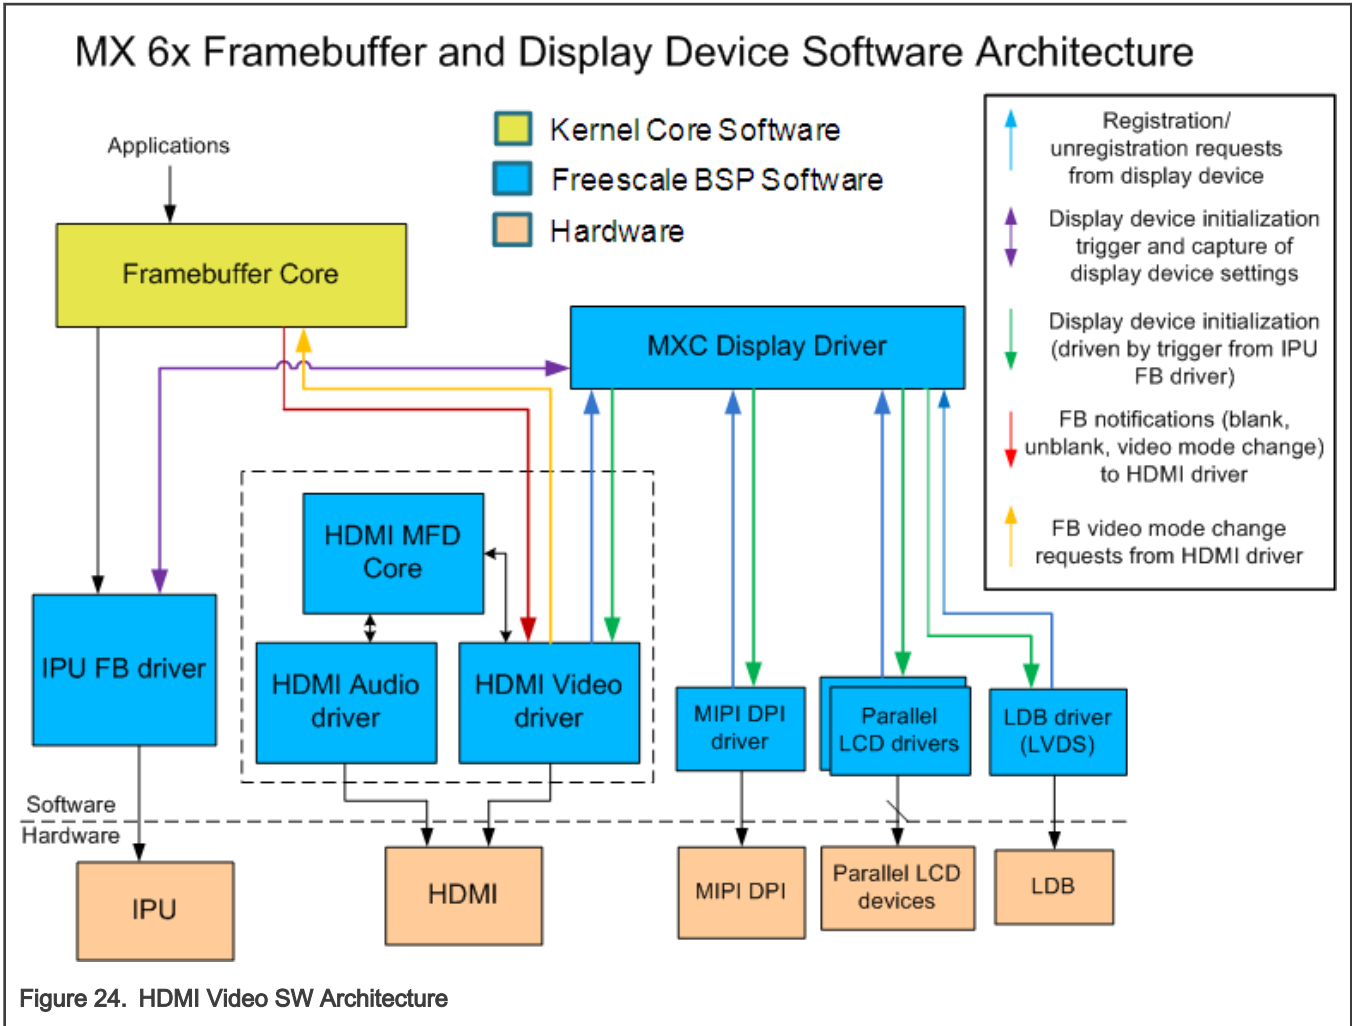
MX 6x Framebuffer and Display Device Software Architecture

Kernel Core Software
Freescale BSP Software
Hardware

Registration/ unregistration requests from display device

Display device initialization trigger and capture of display device settings

Display device initialization (driven by trigger from IPU FB driver)

FB notifications (blank, unblank, video mode change) to HDMI driver

FB video mode change requests from HDMI driver

Applications

Framebuffer Core

MXC Display Driver

HDMI MFD Core

IPU FB driver

HDMI Audio driver

HDMI Video driver

MIPI DPI driver

Parallel LCD drivers

LDB driver (LVDS)

Software
Hardware

IPU

HDMI

MIPI DPI

Parallel LCD devices

LDB

Figure 24. HDMI Video SW Architecture